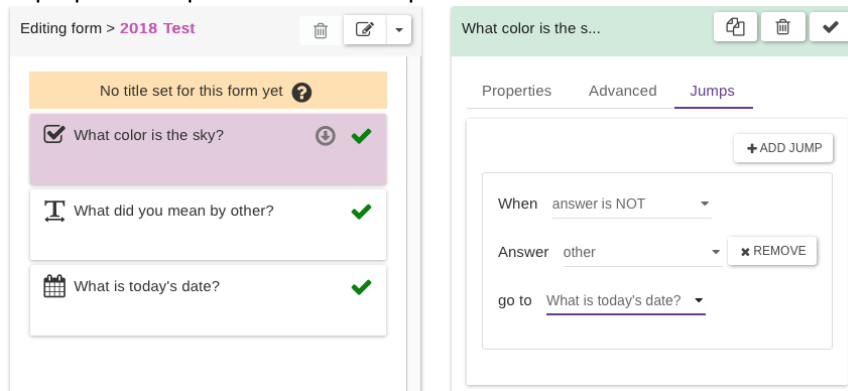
Editing form > 2018 Test

No title set for this form yet

What color is the sky?

What did you mean by other?

What is today's date?

What color is the s...

Properties Advanced Jumps

+ ADD JUMP

When answer is NOT

Answer other

✖ REMOVE

go to What is today's date?